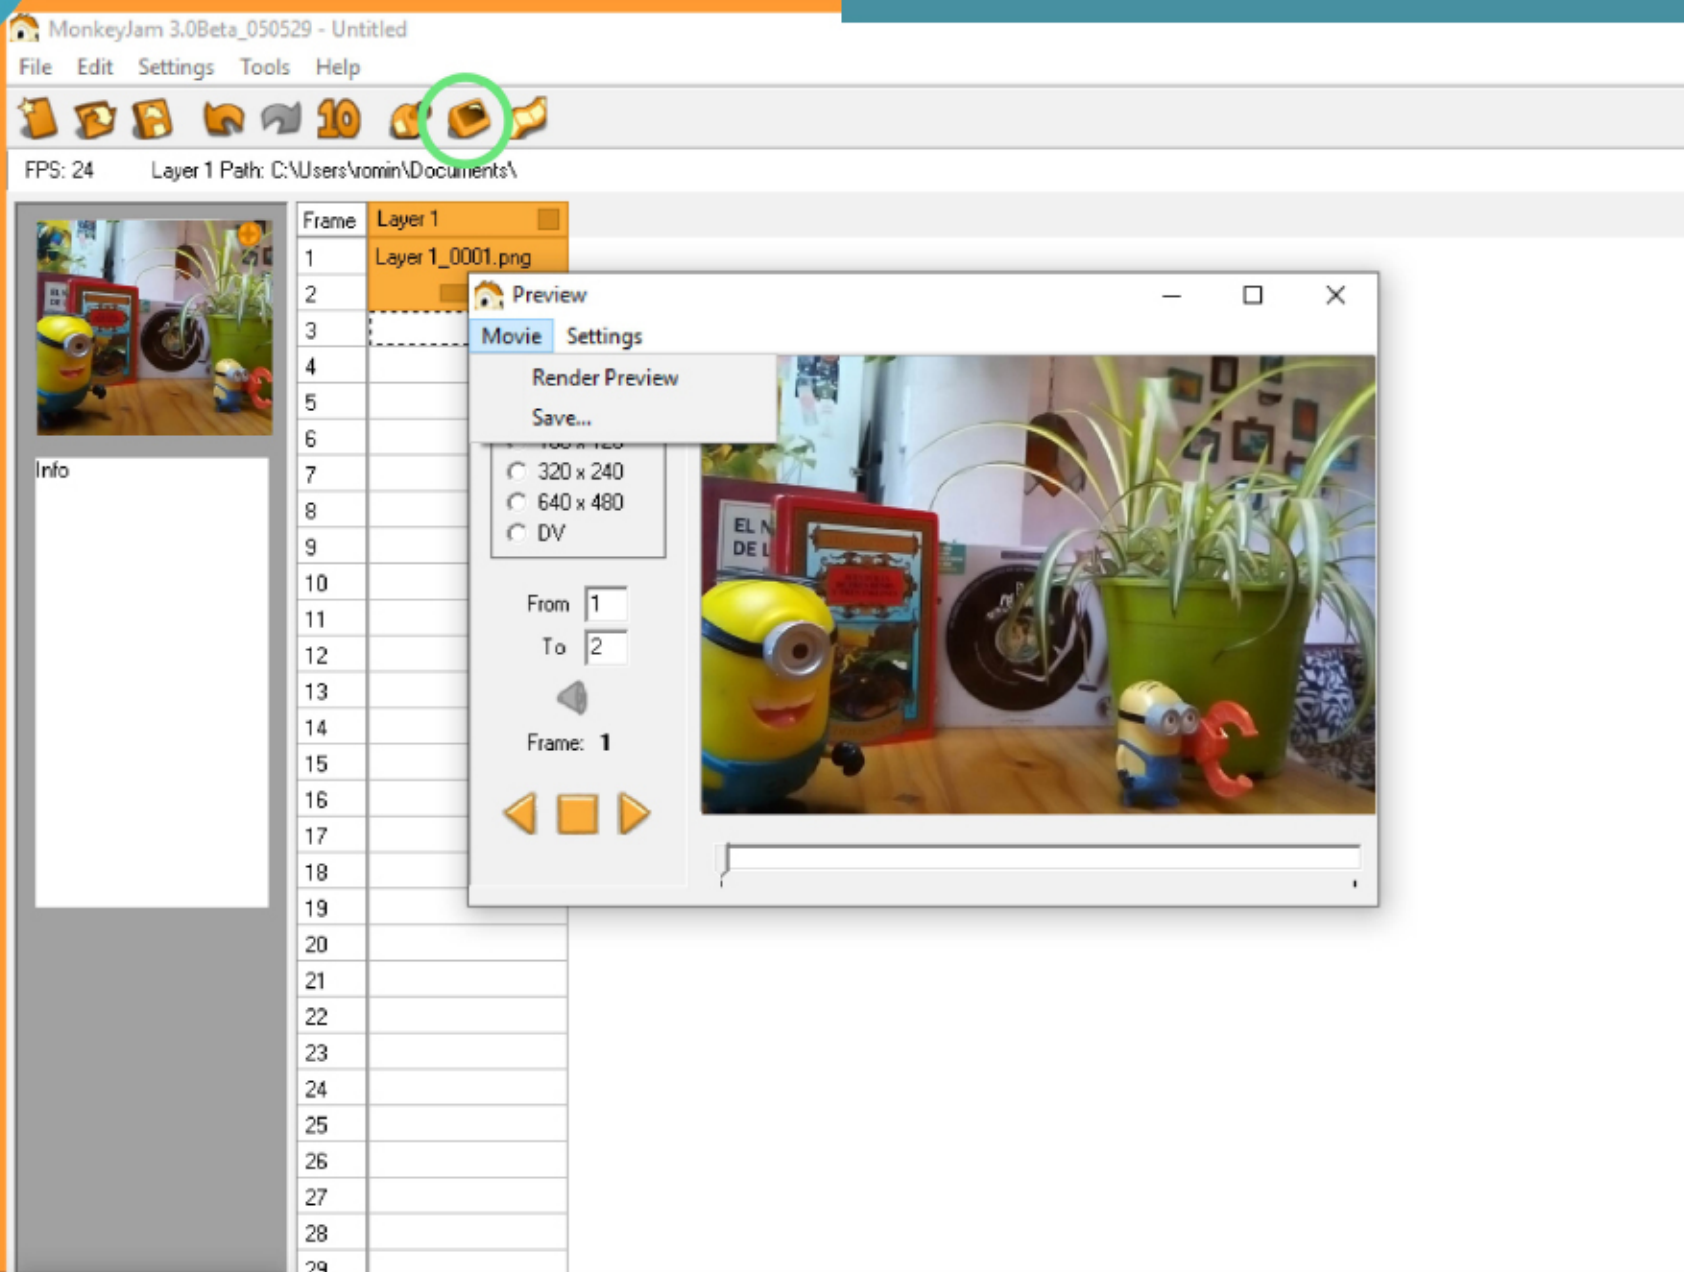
MonkeyJam 3.0Beta_050529 - Untitled

File Edit Settings Tools Help

10

FPS: 24 Layer 1 Path: C:\Users\romin\Documents\

Info

| Frame | Layer 1 |
|---|---|
| 1 | Layer 1_0001.png |
| 2 | |
| 3 | |
| 4 | |
| 5 | |
| 6 | |
| 7 | |
| 8 | |
| 9 | |
| 10 | |
| 11 | |
| 12 | |
| 13 | |
| 14 | |
| 15 | |
| 16 | |
| 17 | |
| 18 | |
| 19 | |
| 20 | |
| 21 | |
| 22 | |
| 23 | |
| 24 | |
| 25 | |
| 26 | |
| 27 | |
| 28 | |
| 29 | |

Preview

Movie Settings

Render Preview
Save...

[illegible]
320 x 240
640 x 480
DV

From 1
To 2

Frame: 1

EL N
DE L